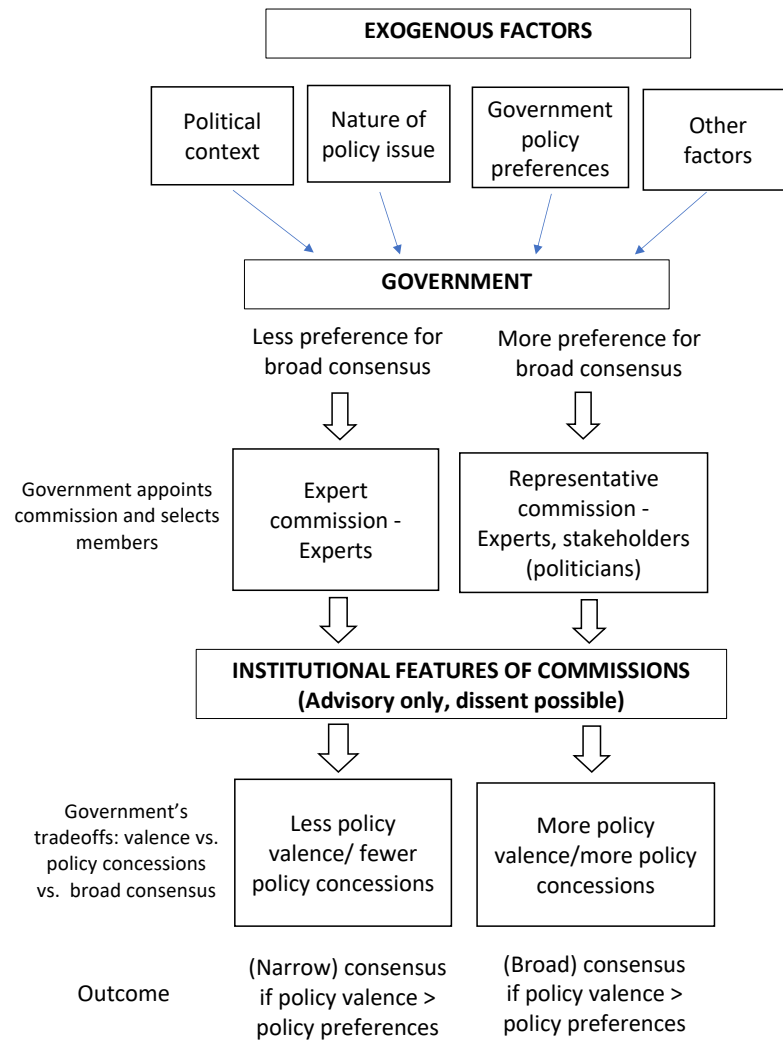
EXOGENOUS FACTORS

Political context

Nature of policy issue

Government policy preferences

Other factors

GOVERNMENT

Less preference for broad consensus

More preference for broad consensus

Government appoints commission and selects members

Expert commission - Experts

Representative commission - Experts, stakeholders (politicians)

INSTITUTIONAL FEATURES OF COMMISSIONS
(Advisory only, dissent possible)

Government's tradeoffs: valence vs. policy concessions vs. broad consensus

Less policy valence/ fewer policy concessions

More policy valence/more policy concessions

Outcome

(Narrow) consensus if policy valence > policy preferences

(Broad) consensus if policy valence > policy preferences